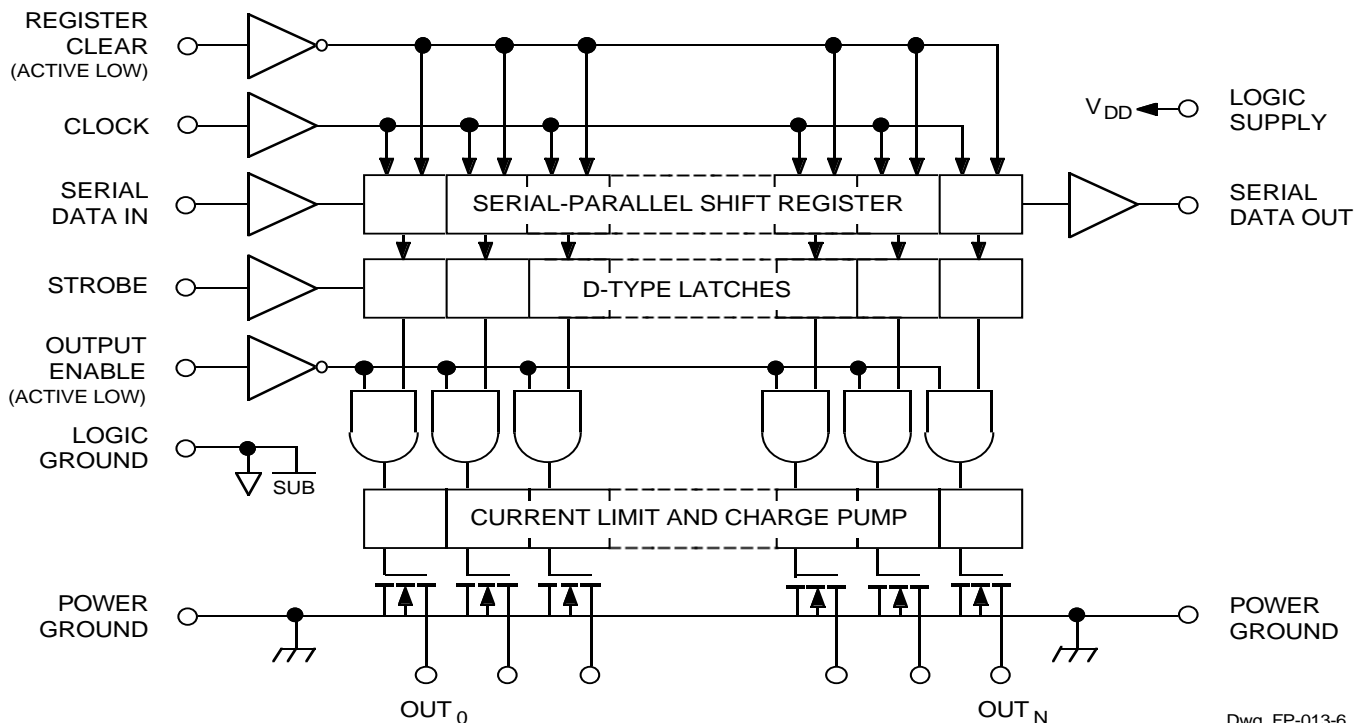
REGISTER CLEAR (ACTIVE LOW)

CLOCK

SERIAL DATA IN

STROBE

OUTPUT ENABLE (ACTIVE LOW)

LOGIC GROUND

SUB

$V_{DD}$

LOGIC SUPPLY

SERIAL-PARALLEL SHIFT REGISTER

SERIAL DATA OUT

D-TYPE LATCHES

CURRENT LIMIT AND CHARGE PUMP

POWER GROUND

POWER GROUND

$OUT_0$

$OUT_N$

Dwg. FP-013-6